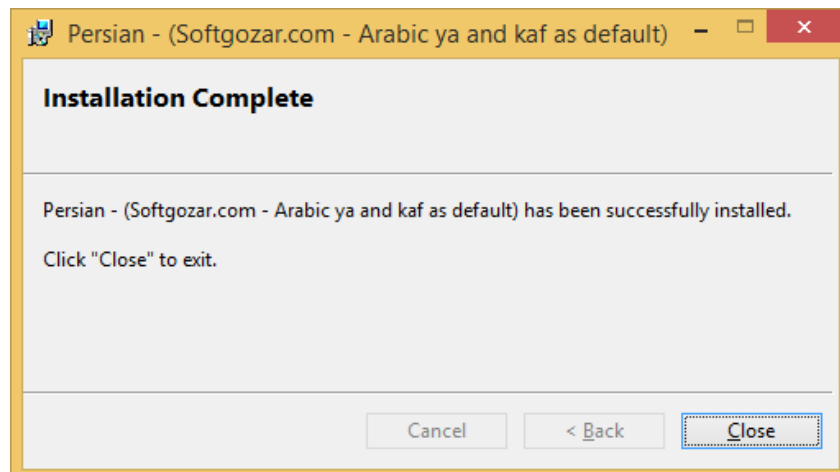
Persian - (Softgozar.com - Arabic ya and kaf as default)

Installation Complete

Persian - (Softgozar.com - Arabic ya and kaf as default) has been successfully installed.

Click "Close" to exit.

Cancel
< Back
Close